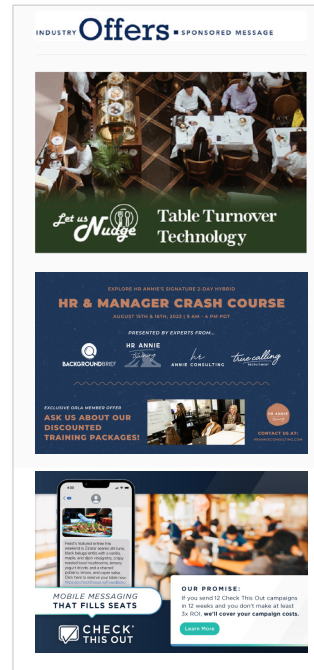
INDUSTRY Offers SPONSORED MESSAGE

Let us Nudge
Table Turnover Technology

EXPLORE HR ANNIE'S SIGNATURE 2-DAY HYBRID
HR & MANAGER CRASH COURSE
AUGUST 15TH & 16TH, 2023 | 9 AM - 4 PM PDT
PRESENTED BY EXPERTS FROM...
BACKGROUNDBRIEF
HR ANNIE
ANNIE CONSULTING
true calling
EXCLUSIVE GRLA MEMBER OFFER
ASK US ABOUT OUR DISCOUNTED TRAINING PACKAGES!
HR ANNIE
CONTACT US AT:
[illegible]

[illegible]
MOBILE MESSAGING THAT FILLS SEATS
CHECK THIS OUT
OUR PROMISE:
If you send 12 Check This Out campaigns in 12 weeks and you don't make at least 3x ROI, we'll cover your campaign costs.
Learn More